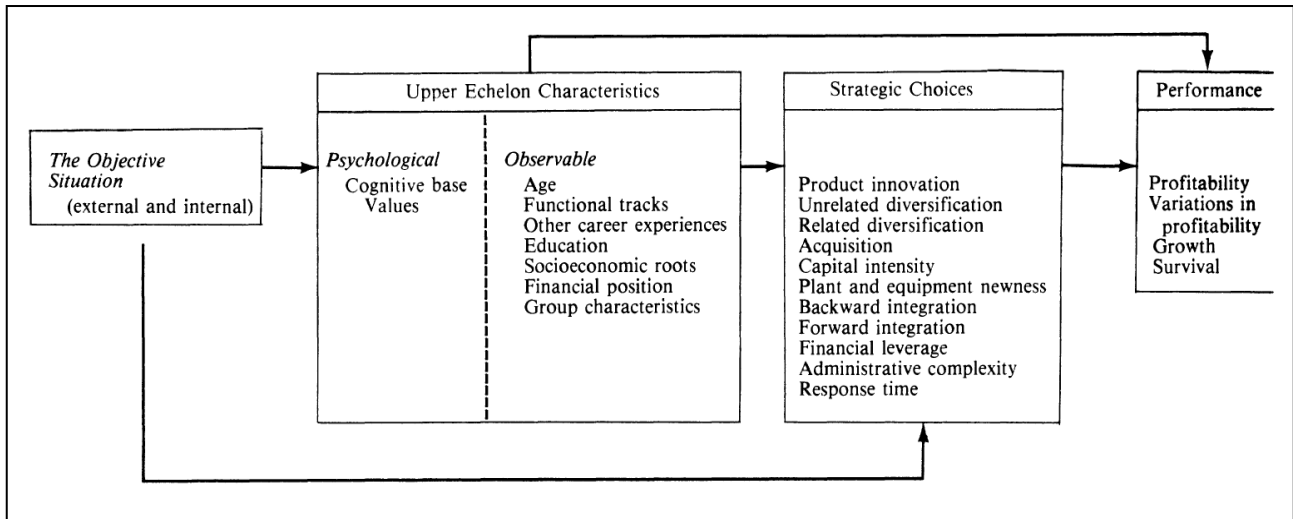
The Objective Situation (external and internal)

Upper Echelon Characteristics

Psychological
Cognitive base
Values

Observable
Age
Functional tracks
Other career experiences
Education
Socioeconomic roots
Financial position
Group characteristics

Strategic Choices

Product innovation
Unrelated diversification
Related diversification
Acquisition
Capital intensity
Plant and equipment newness
Backward integration
Forward integration
Financial leverage
Administrative complexity
Response time

Performance

Profitability
Variations in profitability
Growth
Survival